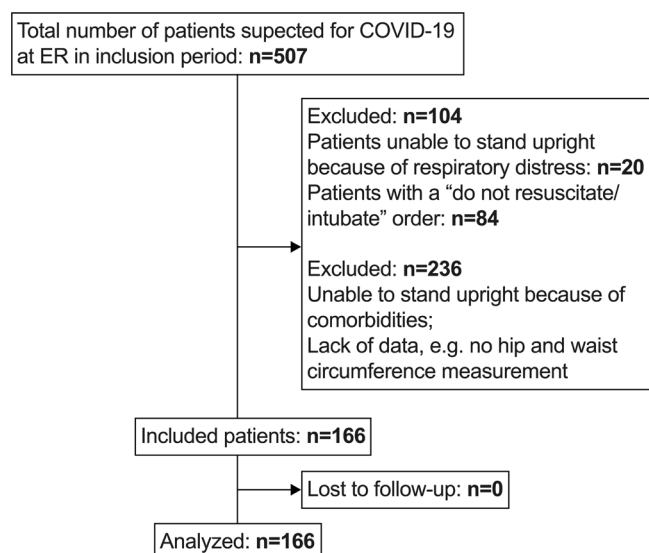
Total number of patients supected for COVID-19 at ER in inclusion period: **n=507**

Excluded: **n=104**
Patients unable to stand upright because of respiratory distress: **n=20**
Patients with a “do not resuscitate/ intubate” order: **n=84**

Excluded: **n=236**
Unable to stand upright because of comorbidities;
Lack of data, e.g. no hip and waist circumference measurement

Included patients: **n=166**

Lost to follow-up: **n=0**

Analyzed: **n=166**